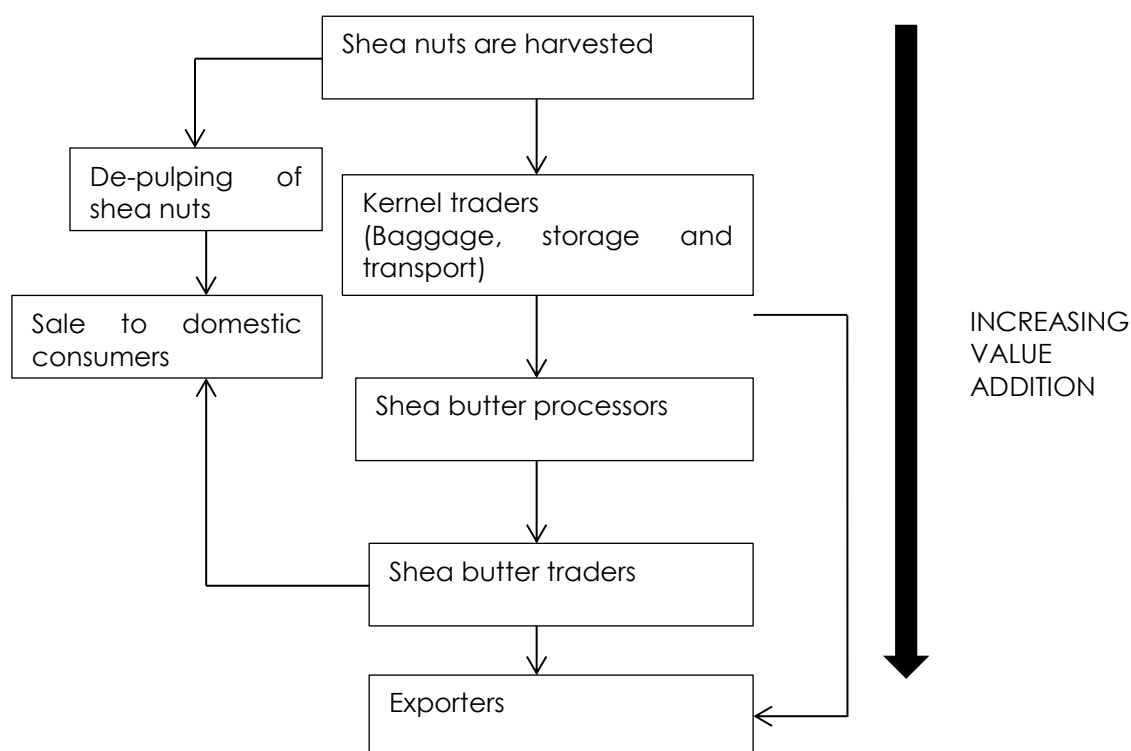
Shea nuts are harvested

De-pulping of shea nuts

Kernel traders (Baggage, storage and transport)

Sale to domestic consumers

Shea butter processors

Shea butter traders

Exporters

INCREASING VALUE ADDITION